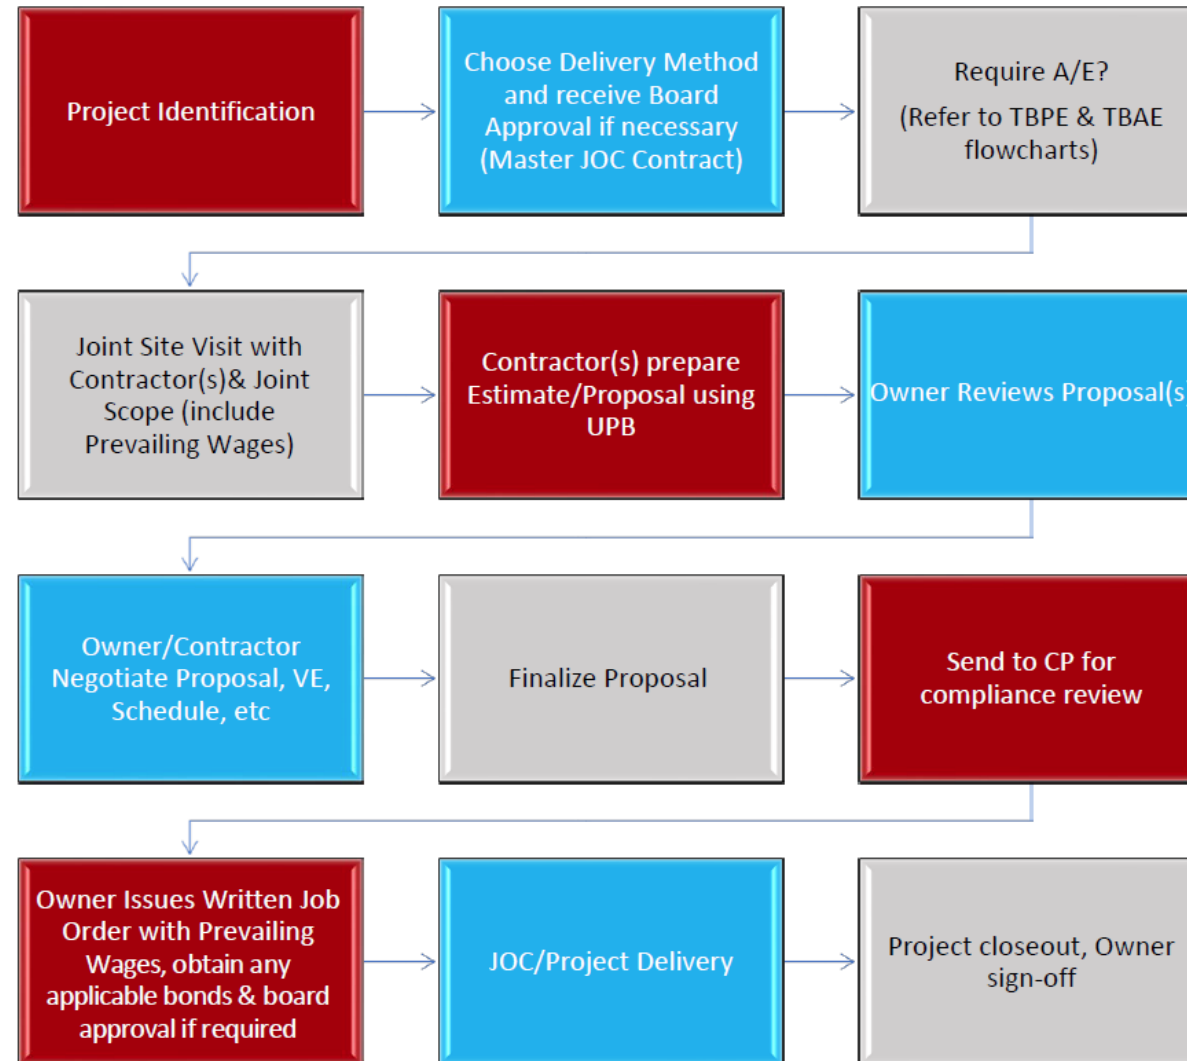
Project Identification

Choose Delivery Method and receive Board Approval if necessary (Master JOC Contract)

Require A/E?

(Refer to TBPE & TBAE flowcharts)

Joint Site Visit with Contractor(s)& Joint Scope (include Prevailing Wages)

Contractor(s) prepare Estimate/Proposal using UPB

Owner Reviews Proposal(s

Owner/Contractor Negotiate Proposal, VE, Schedule, etc

Finalize Proposal

Send to CP for compliance review

Owner Issues Written Job Order with Prevailing Wages, obtain any applicable bonds & board approval if required

JOC/Project Delivery

Project closeout, Owner sign-off